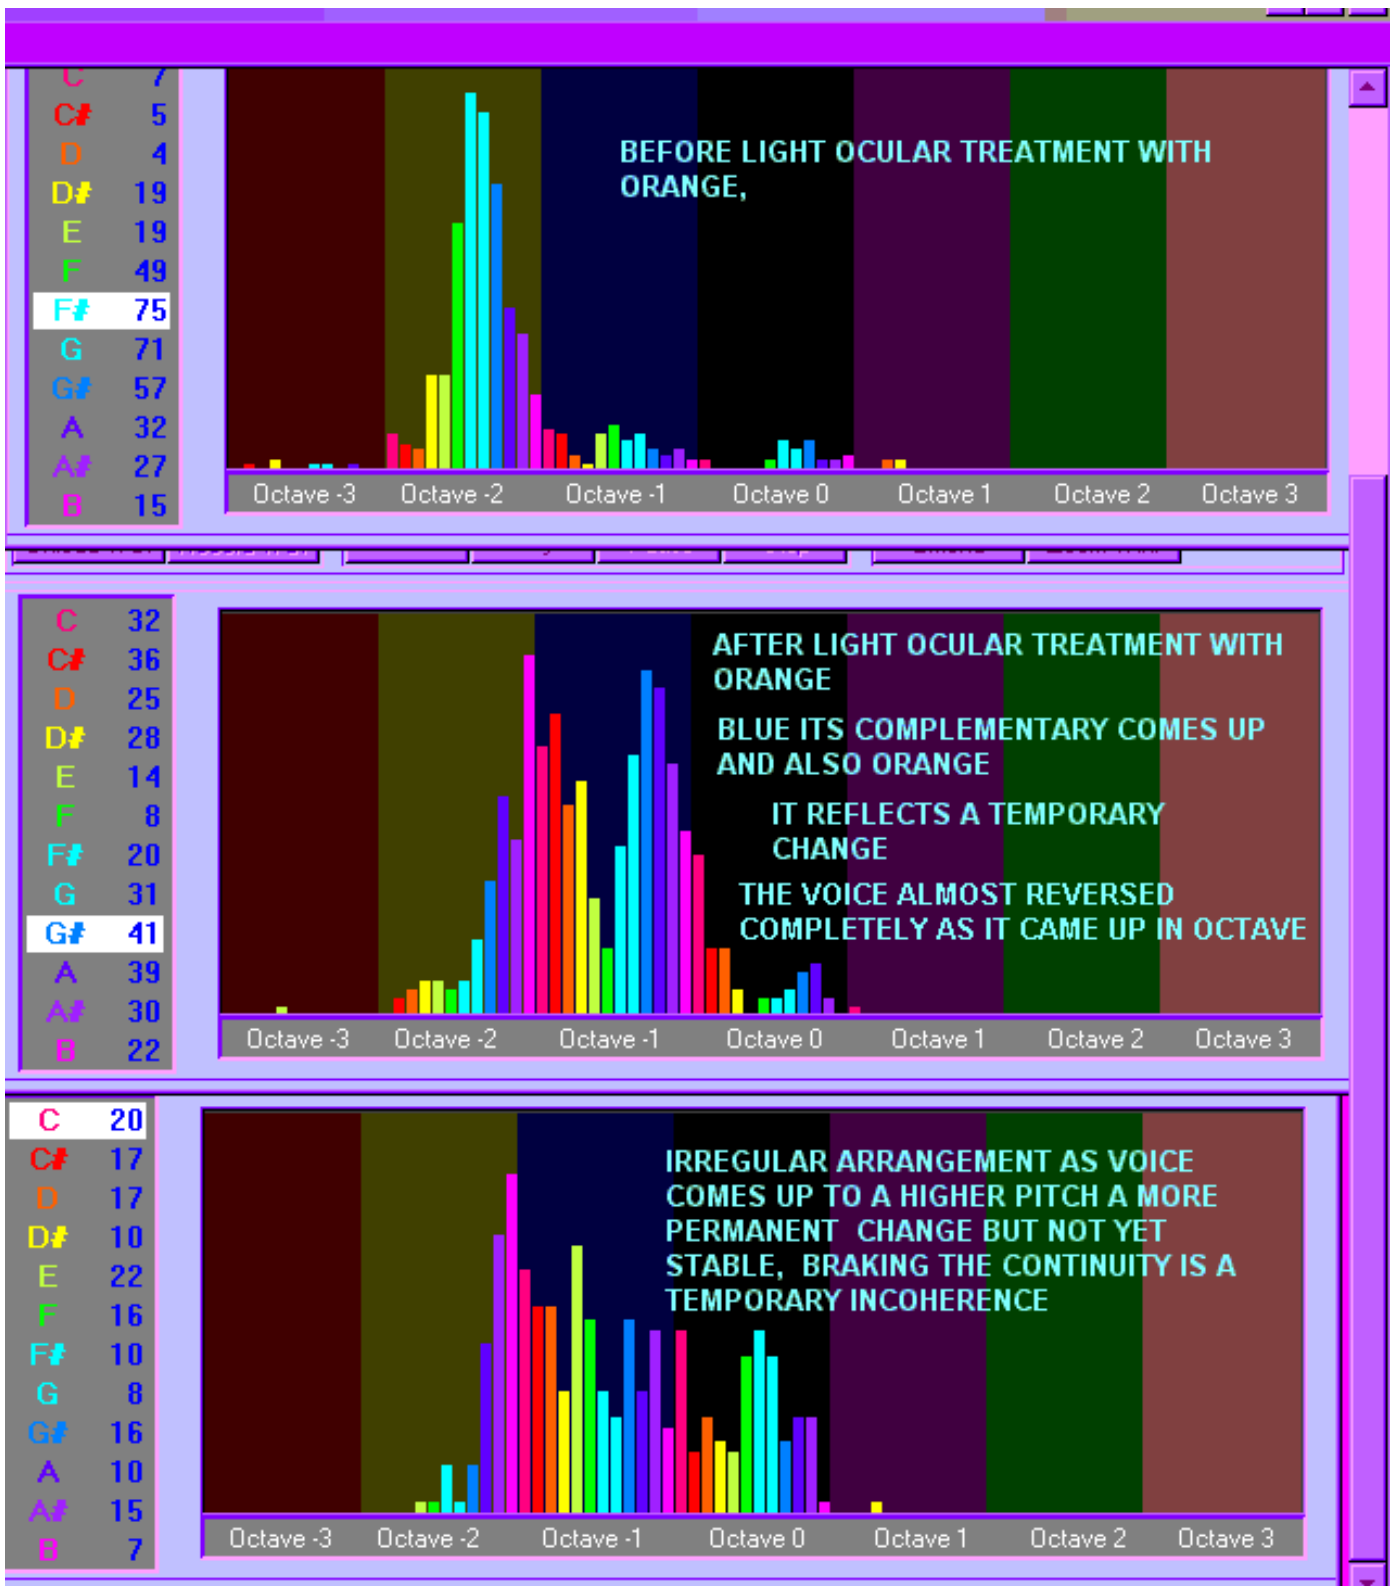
| C | 7 |
|---|---|
| C# | 5 |
| D | 4 |
| D# | 19 |
| E | 19 |
| F | 49 |
| F# | 75 |
| G | 71 |
| G# | 57 |
| A | 32 |
| A# | 27 |
| B | 15 |

BEFORE LIGHT OCULAR TREATMENT WITH ORANGE,

Octave -3 Octave -2 Octave -1 Octave 0 Octave 1 Octave 2 Octave 3

| C | 32 |
|---|---|
| C# | 36 |
| D | 25 |
| D# | 28 |
| E | 14 |
| F | 8 |
| F# | 20 |
| G | 31 |
| G# | 41 |
| A | 39 |
| A# | 30 |
| B | 22 |

AFTER LIGHT OCULAR TREATMENT WITH ORANGE

BLUE ITS COMPLEMENTARY COMES UP AND ALSO ORANGE

IT REFLECTS A TEMPORARY CHANGE

THE VOICE ALMOST REVERSED COMPLETELY AS IT CAME UP IN OCTAVE

Octave -3 Octave -2 Octave -1 Octave 0 Octave 1 Octave 2 Octave 3

| C | 20 |
|---|---|
| C# | 17 |
| D | 17 |
| D# | 10 |
| E | 22 |
| F | 16 |
| F# | 10 |
| G | 8 |
| G# | 16 |
| A | 10 |
| A# | 15 |
| B | 7 |

IRREGULAR ARRANGEMENT AS VOICE COMES UP TO A HIGHER PITCH A MORE PERMANENT CHANGE BUT NOT YET STABLE, BRAKING THE CONTINUITY IS A TEMPORARY INCOHERENCE

Octave -3 Octave -2 Octave -1 Octave 0 Octave 1 Octave 2 Octave 3